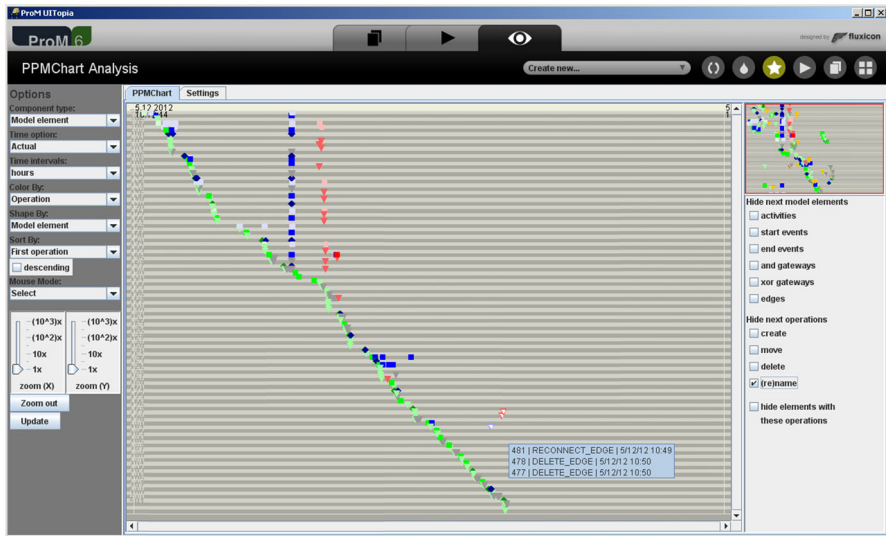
ProM UITopia

ProM 6

designed by fluxicon

PPMChart Analysis

Create new...

Options

Component type:
Model element

Time option:
Actual

Time intervals:
hours

Color By:
Operation

Shape By:
Model element

Sort By:
First operation

descending

Mouse Mode:
Select

(10^3)x
(10^2)x
10x
1x
zoom (X)

(10^3)x
(10^2)x
10x
1x
zoom (Y)

Zoom out

Update

PPMChart Settings

5.12.2012

481 | RECONNECT_EDGE | 5/12/12 10:49
478 | DELETE_EDGE | 5/12/12 10:50
477 | DELETE_EDGE | 5/12/12 10:50

Hide next model elements
activities
start events
end events
and gateways
xor gateways
edges

Hide next operations
create
move
delete
(re)name

hide elements with these operations